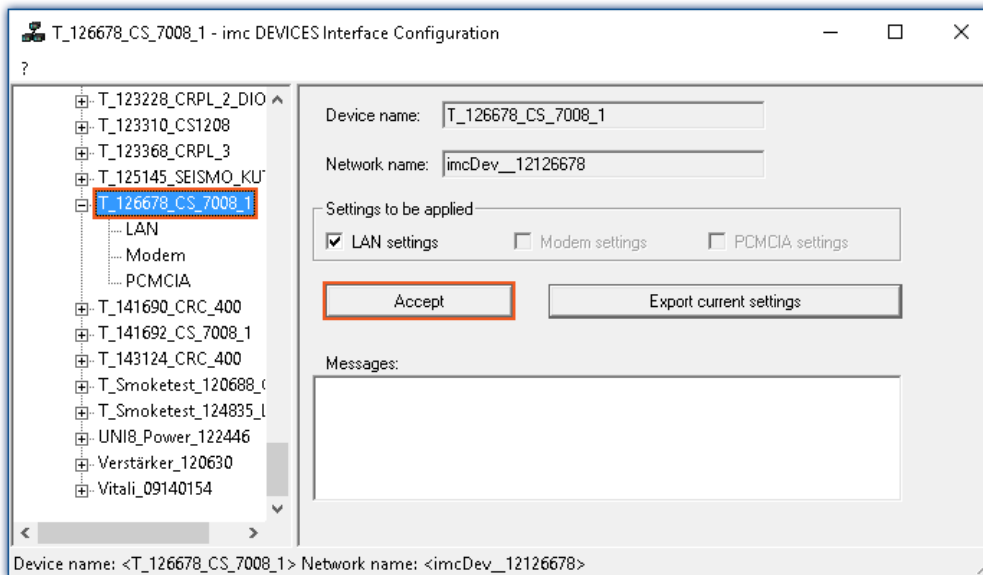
T_126678_CS_7008_1 - imc DEVICES Interface Configuration

?

T_123228_CRPL_2_DIO
T_123310_CS1208
T_123368_CRPL_3
T_125145_SEISMO_KU
T_126678_CS_7008_1
LAN
Modem
PCMCIA
T_141690_CRC_400
T_141692_CS_7008_1
T_143124_CRC_400
T_Smoketest_120688_(
T_Smoketest_124835_l
UNI8_Power_122446
Verstärker_120630
Vitali_09140154

Device name: T_126678_CS_7008_1

Network name: imcDev__12126678

Settings to be applied

LAN settings

Modem settings

PCMCIA settings

Accept

Export current settings

Messages:

Device name: <T_126678_CS_7008_1> Network name: <imcDev__12126678>